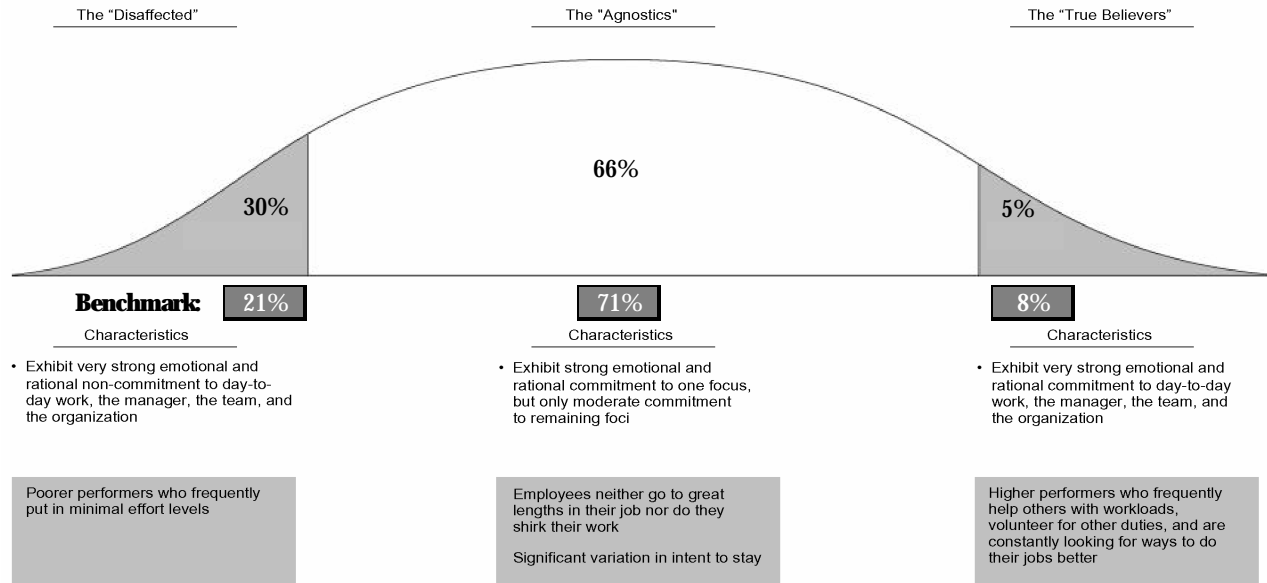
The “Disaffected”

The "Agnostics"

The “True Believers”

30%

66%

5%

Benchmark: 21%

71%

8%

Characteristics

• Exhibit very strong emotional and rational non-commitment to day-to-day work, the manager, the team, and the organization

Poorer performers who frequently put in minimal effort levels

Characteristics

• Exhibit strong emotional and rational commitment to one focus, but only moderate commitment to remaining foci

Employees neither go to great lengths in their job nor do they shirk their work

Significant variation in intent to stay

Characteristics

• Exhibit very strong emotional and rational commitment to day-to-day work, the manager, the team, and the organization

Higher performers who frequently help others with workloads, volunteer for other duties, and are constantly looking for ways to do their jobs better